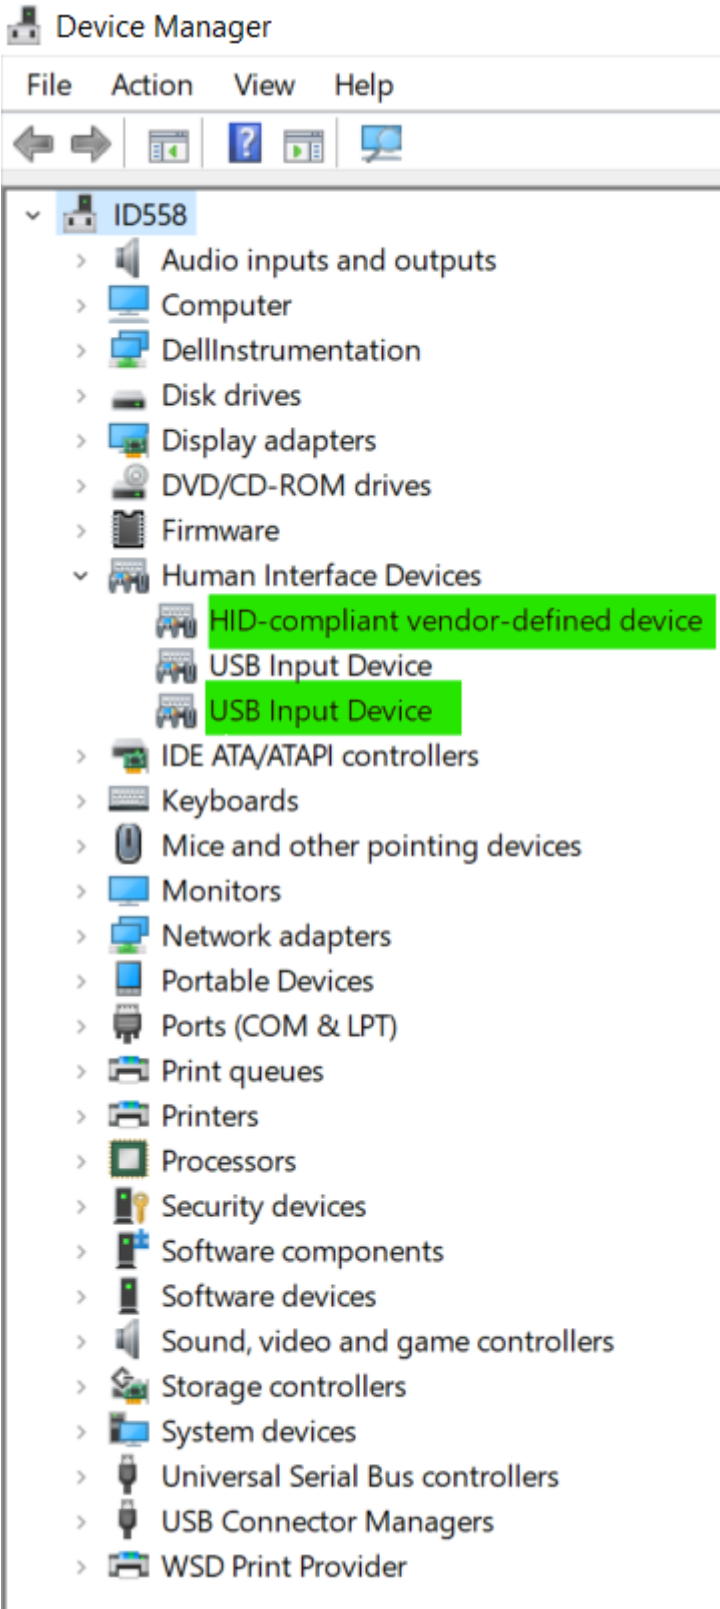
Device Manager

File Action View Help

ID558
Audio inputs and outputs
Computer
DellInstrumentation
Disk drives
Display adapters
DVD/CD-ROM drives
Firmware
Human Interface Devices
HID-compliant vendor-defined device
USB Input Device
USB Input Device
IDE ATA/ATAPI controllers
Keyboards
Mice and other pointing devices
Monitors
Network adapters
Portable Devices
Ports (COM & LPT)
Print queues
Printers
Processors
Security devices
Software components
Software devices
Sound, video and game controllers
Storage controllers
System devices
Universal Serial Bus controllers
USB Connector Managers
WSD Print Provider